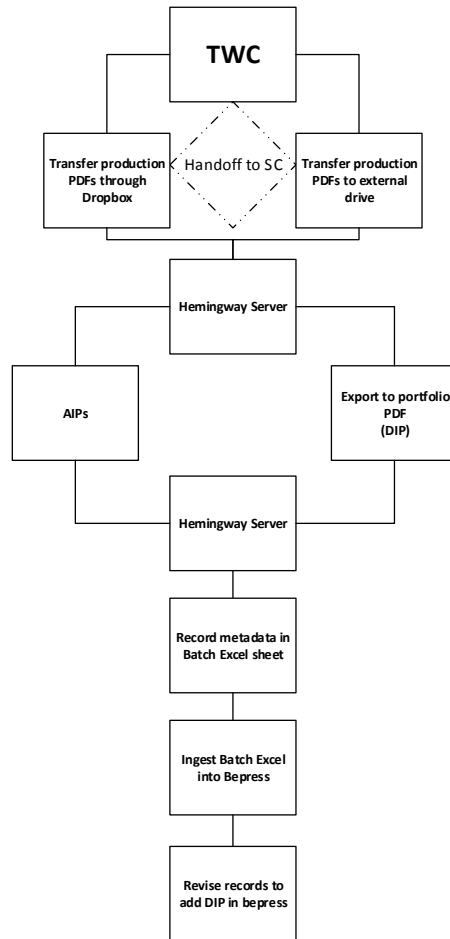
TWC

Transfer production PDFs through Dropbox

Handoff to SC

Transfer production PDFs to external drive

Hemingway Server

AIPs

Export to portfolio PDF (DIP)

Hemingway Server

Record metadata in Batch Excel sheet

Ingest Batch Excel into Bepress

Revise records to add DIP in bepress